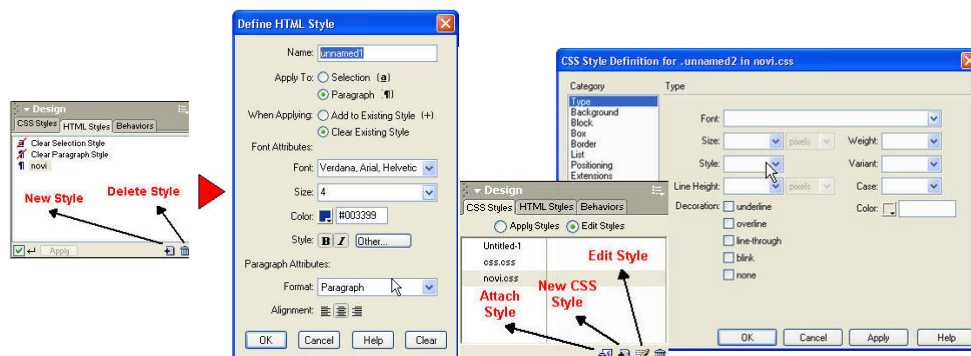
▾ Design
CSS Styles | HTML Styles | Behaviors
Clear Selection Style
Clear Paragraph Style
¶ novi
New Style
Delete Style
Apply

Define HTML Style
Name: unnamed1
Apply To: Selection (a)
Paragraph ¶
When Applying: Add to Existing Style (+)
Clear Existing Style
Font Attributes:
Font: Verdana, Arial, Helvetic
Size: 4
Color: #003399
Style: B I Other...
Paragraph Attributes:
Format: Paragraph
Alignment:
OK Cancel Help Clear

▾ Design
CSS Styles | HTML Styles | Behaviors
Apply Styles Edit Styles
Untitled-1
css.css
novi.css
Edit Style
Attach Style
New CSS Style

CSS Style Definition for .unnamed2 in novi.css
Category
Type
Background
Block
Box
Border
List
Positioning
Extensions
Type
Font:
Size: pixels
Weight:
Style:
Variant:
Line Height: pixels
Case:
Decoration: underline
overline
line-through
blink
none
Color:
OK Cancel Apply Help